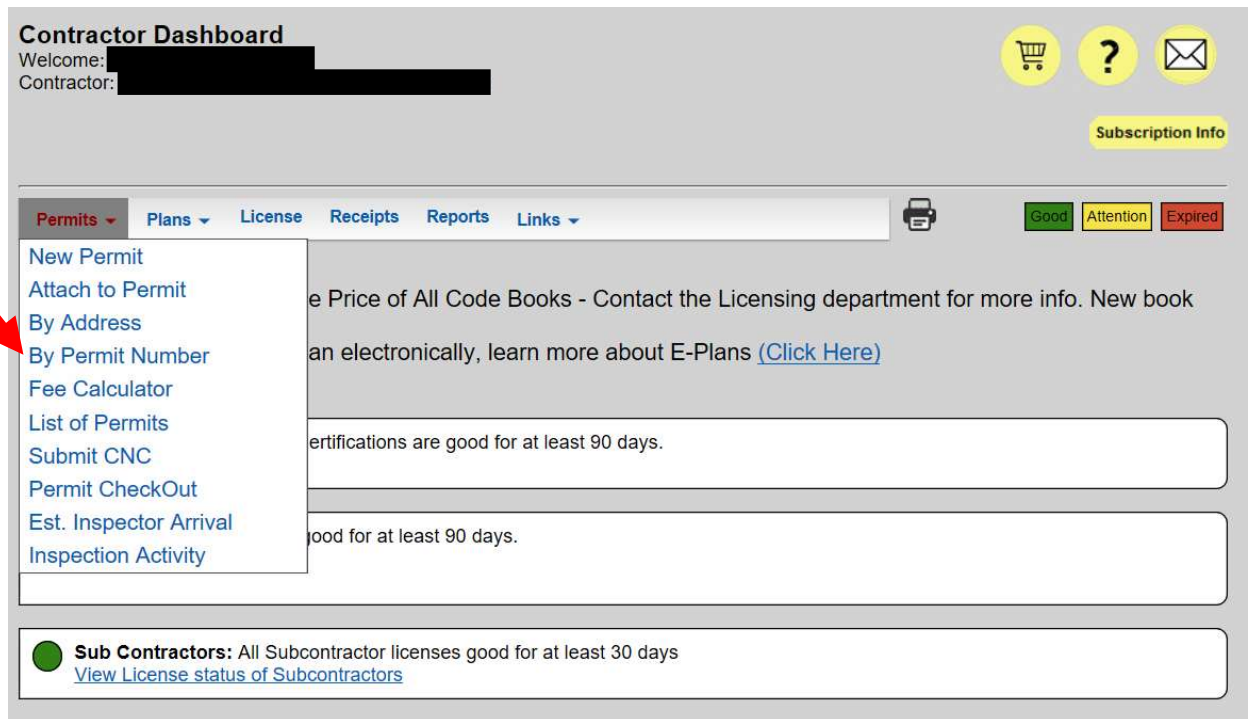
Contractor Dashboard
Welcome:
Contractor:

?

Subscription Info

Permits ▾ Plans ▾ License Receipts Reports Links ▾

Good Attention Expired

New Permit
Attach to Permit
By Address
By Permit Number
Fee Calculator
List of Permits
Submit CNC
Permit CheckOut
Est. Inspector Arrival
Inspection Activity

e Price of All Code Books - Contact the Licensing department for more info. New book

an electronically, learn more about E-Plans (Click Here)

ertifications are good for at least 90 days.

jood for at least 90 days.

Sub Contractors: All Subcontractor licenses good for at least 30 days
View License status of Subcontractors